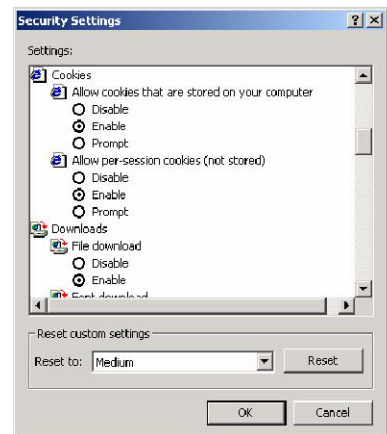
Security Settings

?

×

Settings:

Cookies

Allow cookies that are stored on your computer

Disable

Enable

Prompt

Allow per-session cookies (not stored)

Disable

Enable

Prompt

Downloads

File download

Disable

Enable

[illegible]

Reset custom settings

Reset to: Medium

Reset

OK

Cancel